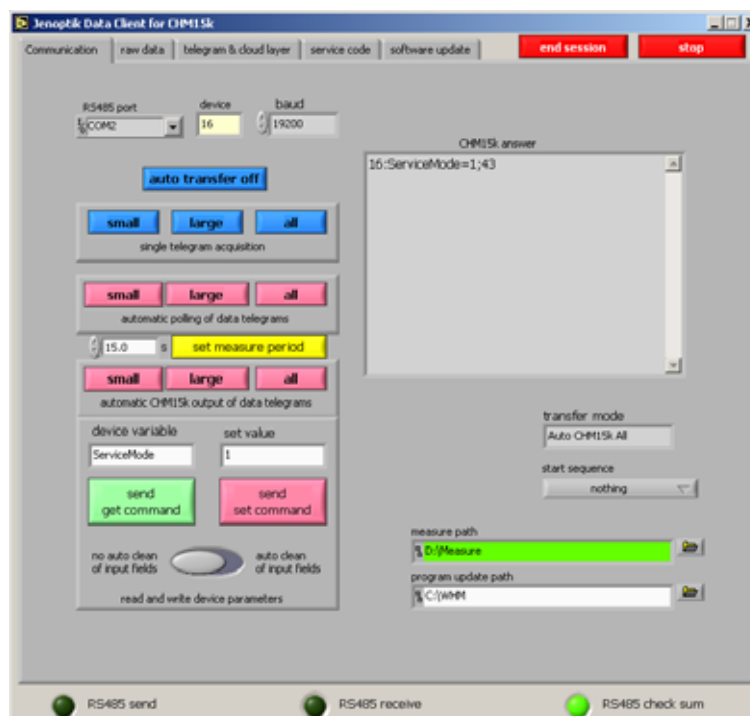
Jenoptik Data Client for CHM15k

Communication | raw data | telegram & cloud layer | service code | software update

end session

stop

RS485 port
COM2

device
16

baud
19200

CHM15k answer

16:ServiceMode=1;43

auto transfer off

small | large | all
single telegram acquisition

small | large | all
automatic polling of data telegrams

15.0 s

set measure period

small | large | all
automatic CHM15k output of data telegrams

device variable
ServiceMode

set value
1

send
get command

send
set command

no auto clean of input fields

auto clean of input fields

read and write device parameters

transfer mode
Auto CHM15k All

start sequence
nothing

measure path
D:\Measure

program update path
C:\WHM

RS485 send

RS485 receive

RS485 check sum